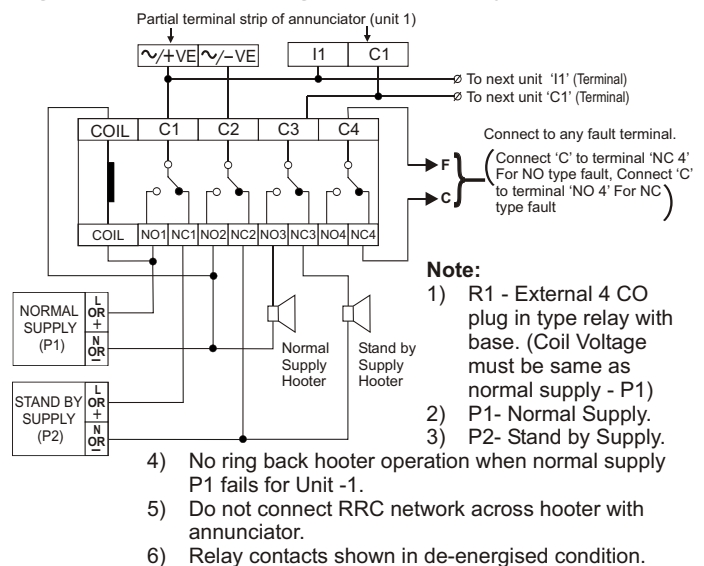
Partial terminal strip of annunciator (unit 1)

∿/+VE ∿/−VE

I1 C1

To next unit 'I1' (Terminal)

To next unit 'C1' (Terminal)

COIL C1 C2 C3 C4

Connect to any fault terminal.

F

C

Connect 'C' to terminal 'NC 4' For NO type fault, Connect 'C' to terminal 'NO 4' For NC type fault

COIL NO1 NC1 NO2 NC2 NO3 NC3 NO4 NC4

NORMAL SUPPLY (P1)

L OR +

N OR −

STAND BY SUPPLY (P2)

L OR +

N OR −

Normal Supply Hooter

Stand by Supply Hooter

**Note:**

1) R1 - External 4 CO plug in type relay with base. (Coil Voltage must be same as normal supply - P1)

2) P1- Normal Supply.

3) P2- Stand by Supply.

4) No ring back hooter operation when normal supply P1 fails for Unit -1.

5) Do not connect RRC network across hooter with annunciator.

6) Relay contacts shown in de-energised condition.